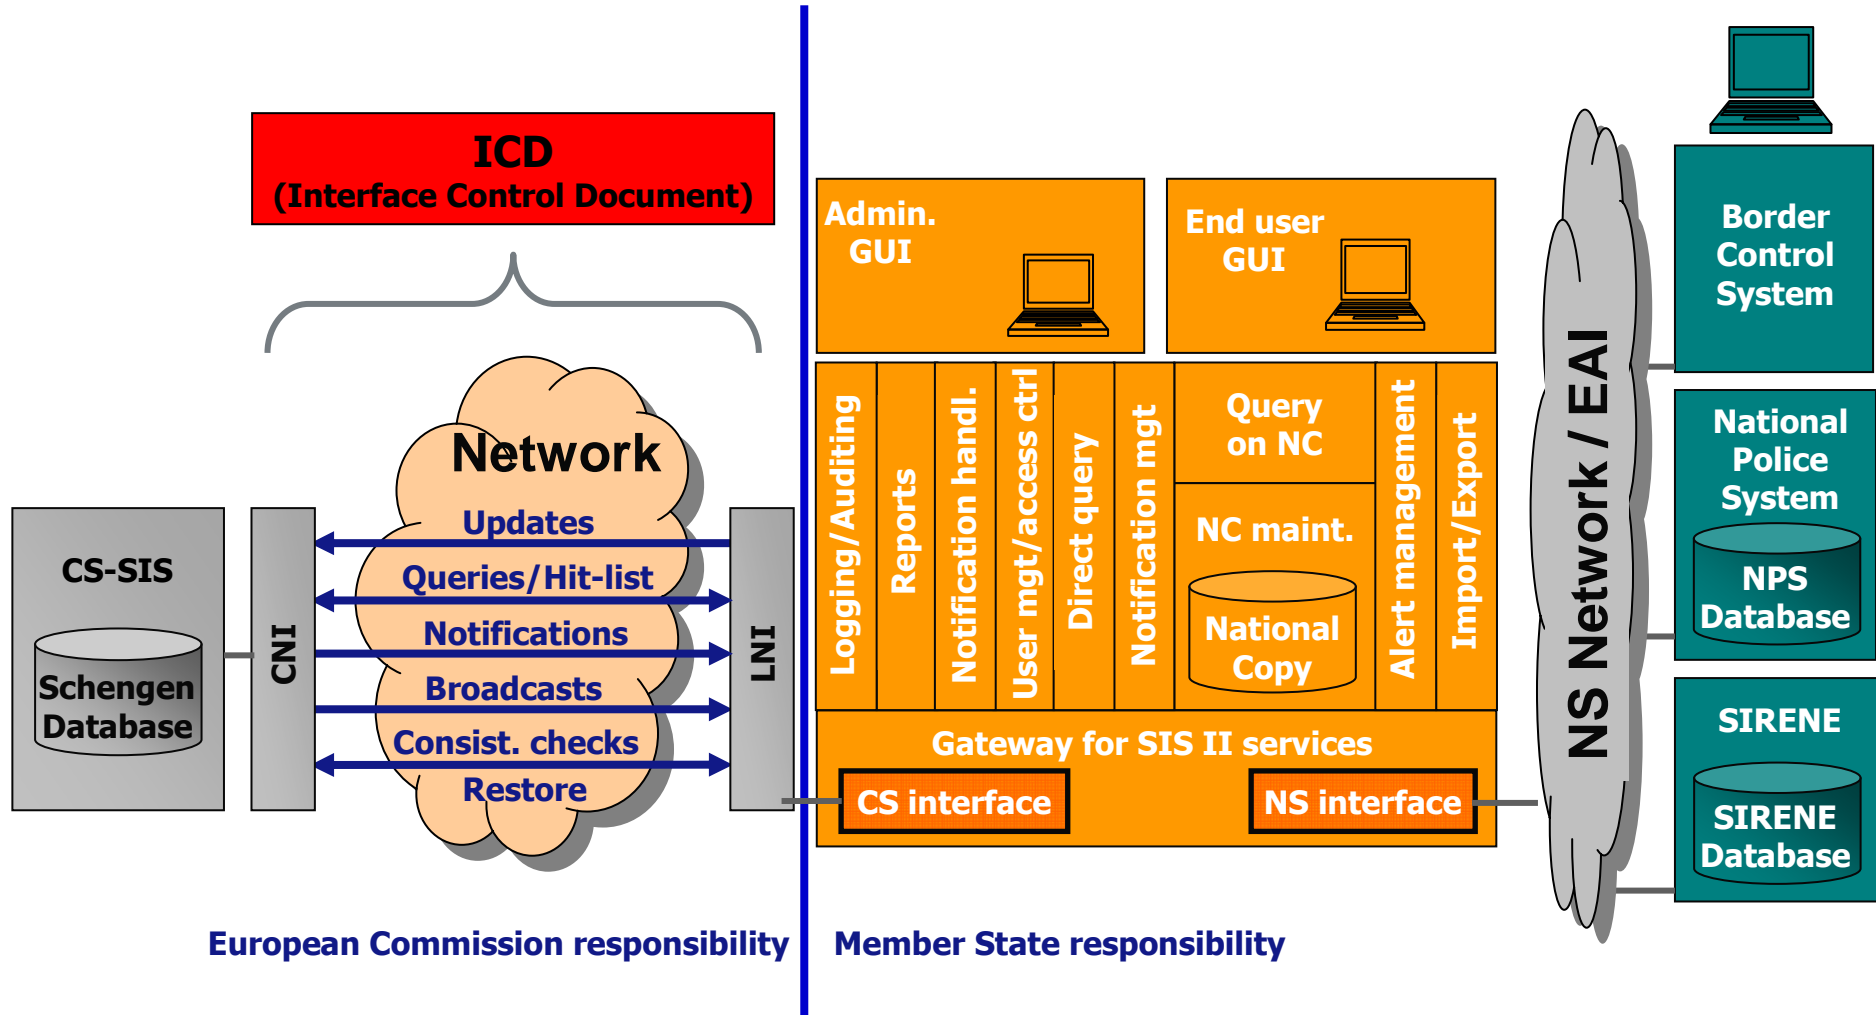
ICD
(Interface Control Document)

Network

CS-SIS

Schengen Database

CNI

Updates

Queries/Hit-list

Notifications

Broadcasts

Consist. checks

Restore

LNI

Admin. GUI

End user GUI

Logging/Auditing

Reports

Notification handl.

User mgt/access ctrl

Direct query

Notification mgt

Query on NC

NC maint.

National Copy

Alert management

Import/Export

Gateway for SIS II services

CS interface

NS interface

NS Network / EAI

Border Control System

National Police System

NPS Database

SIRENE

SIRENE Database

European Commission responsibility

Member State responsibility